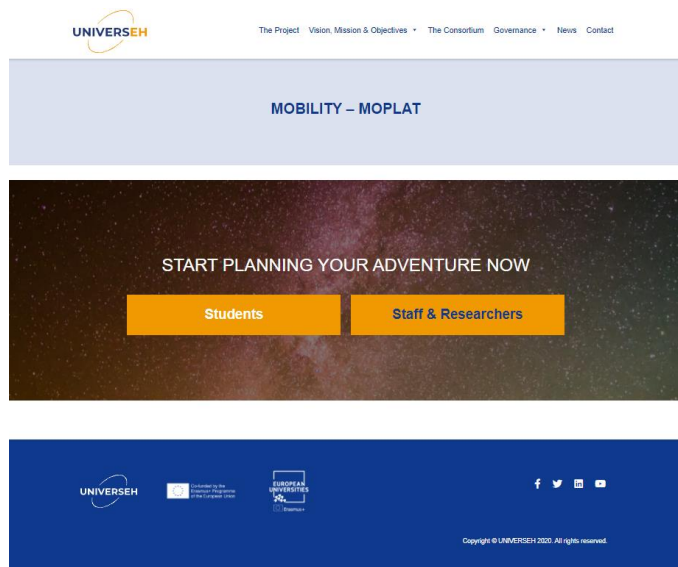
UNIVERSEH

The Project Vision, Mission & Objectives The Consortium Governance News Contact

MOBILITY – MOPLAT

START PLANNING YOUR ADVENTURE NOW

Students

Staff & Researchers

UNIVERSEH

Co-funded by the Erasmus+ Programme of the European Union

EUROPEAN UNIVERSITIES

Erasmus+

Copyright © UNIVERSEH 2020. All rights reserved.